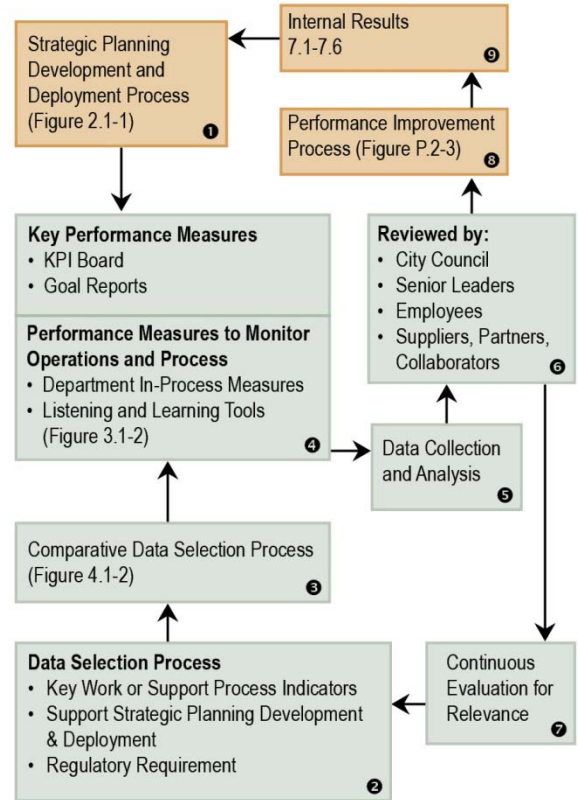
Internal Results 7.1-7.6 ❾

Strategic Planning Development and Deployment Process (Figure 2.1-1) ❶

Performance Improvement Process (Figure P.2-3) ❽

Key Performance Measures
• KPI Board
• Goal Reports

Performance Measures to Monitor Operations and Process
• Department In-Process Measures
• Listening and Learning Tools (Figure 3.1-2) ❹

Reviewed by:
• City Council
• Senior Leaders
• Employees
• Suppliers, Partners, Collaborators ❻

Data Collection and Analysis ❺

Comparative Data Selection Process (Figure 4.1-2) ❸

Data Selection Process
• Key Work or Support Process Indicators
• Support Strategic Planning Development & Deployment
• Regulatory Requirement ❷

Continuous Evaluation for Relevance ❼